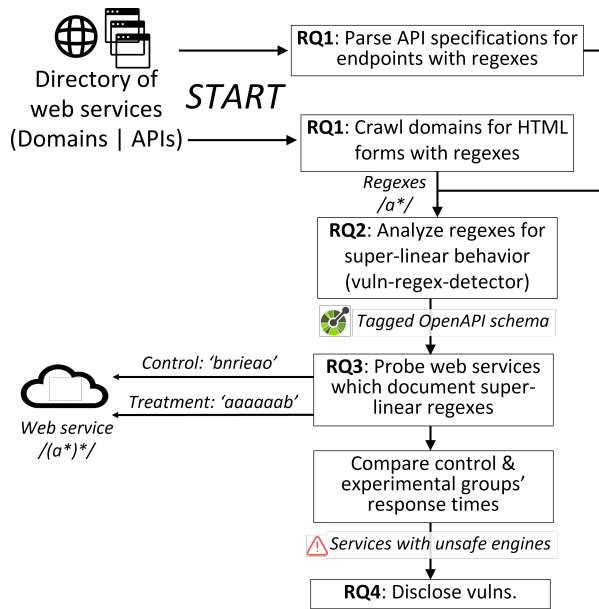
Directory of web services (Domains | APIs)

START

RQ1: Parse API specifications for endpoints with regexes

RQ1: Crawl domains for HTML forms with regexes

Regexes /a*/

RQ2: Analyze regexes for super-linear behavior (vuln-regex-detector)

Tagged OpenAPI schema

Control: 'bnrieao'

Treatment: 'aaaaaab'

Web service /(a*)*/

RQ3: Probe web services which document super-linear regexes

Compare control & experimental groups' response times

Services with unsafe engines

RQ4: Disclose vulns.